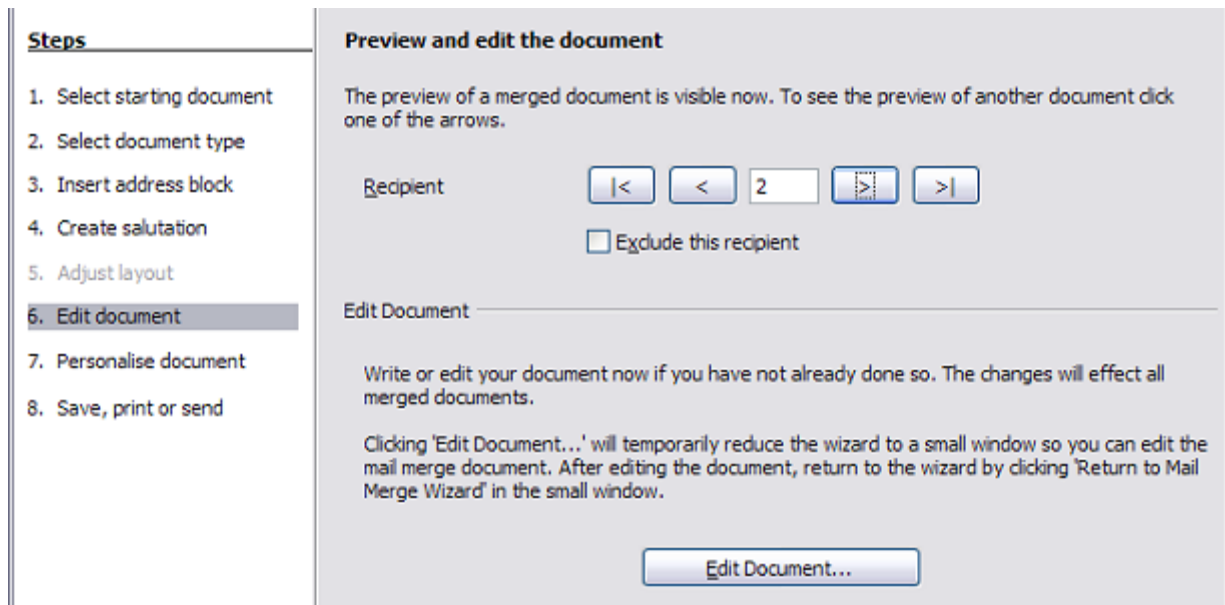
Steps

1. Select starting document
2. Select document type
3. Insert address block
4. Create salutation
5. Adjust layout
6. Edit document
7. Personalise document
8. Save, print or send

Preview and edit the document

The preview of a merged document is visible now. To see the preview of another document click one of the arrows.

Recipient |< < 2 > >|

Exclude this recipient

Edit Document

Write or edit your document now if you have not already done so. The changes will effect all merged documents.

Clicking 'Edit Document...' will temporarily reduce the wizard to a small window so you can edit the mail merge document. After editing the document, return to the wizard by clicking 'Return to Mail Merge Wizard' in the small window.

Edit Document...